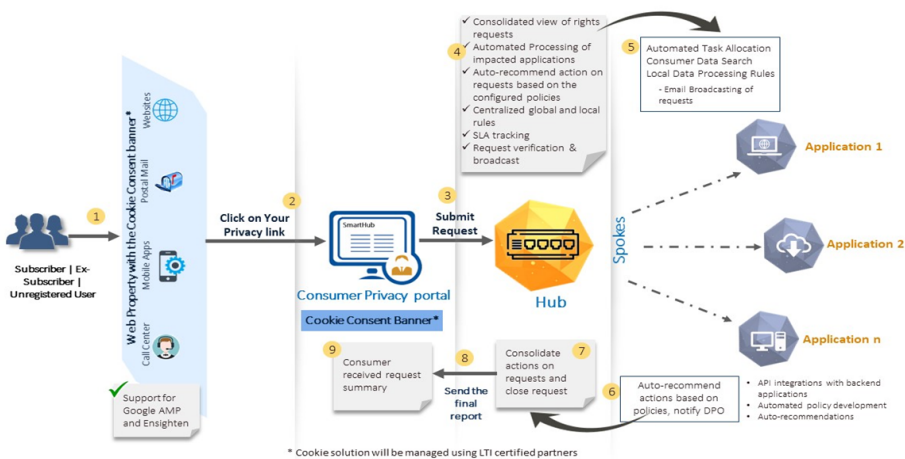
1

Subscriber | Ex-Subscriber | Unregistered User

Web Property with the Cookie Consent banner*

Websites

Postal Mail

Mobile Apps

Call Center

Support for Google AMP and Ensighten

2

Click on Your Privacy link

SmartHub

Consumer Privacy portal

Cookie Consent Banner*

3

Submit Request

Hub

4

- Consolidated view of rights requests
- Automated Processing of impacted applications
- Auto-recommend action on requests based on the configured policies
- Centralized global and local rules
- SLA tracking
- Request verification & broadcast

5

Automated Task Allocation
Consumer Data Search
Local Data Processing Rules
- Email Broadcasting of requests

Spokes

Application 1

Application 2

Application n

- API integrations with backend applications
- Automated policy development
- Auto-recommendations

6

Auto-recommend actions based on policies, notify DPO

7

Consolidate actions on requests and close request

8

Send the final report

9

Consumer received request summary

* Cookie solution will be managed using LTI certified partners